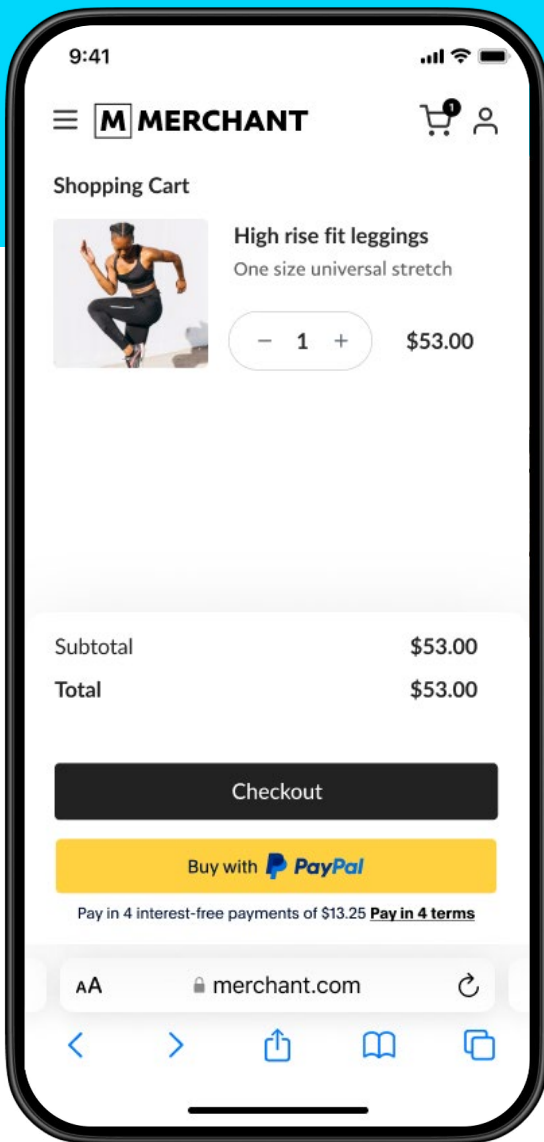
9:41

M MERCHANT

1

Shopping Cart

High rise fit leggings

One size universal stretch

− 1 +

$53.00

Subtotal $53.00

Total $53.00

Checkout

Buy with PayPal

Pay in 4 interest-free payments of $13.25 Pay in 4 terms

AA merchant.com